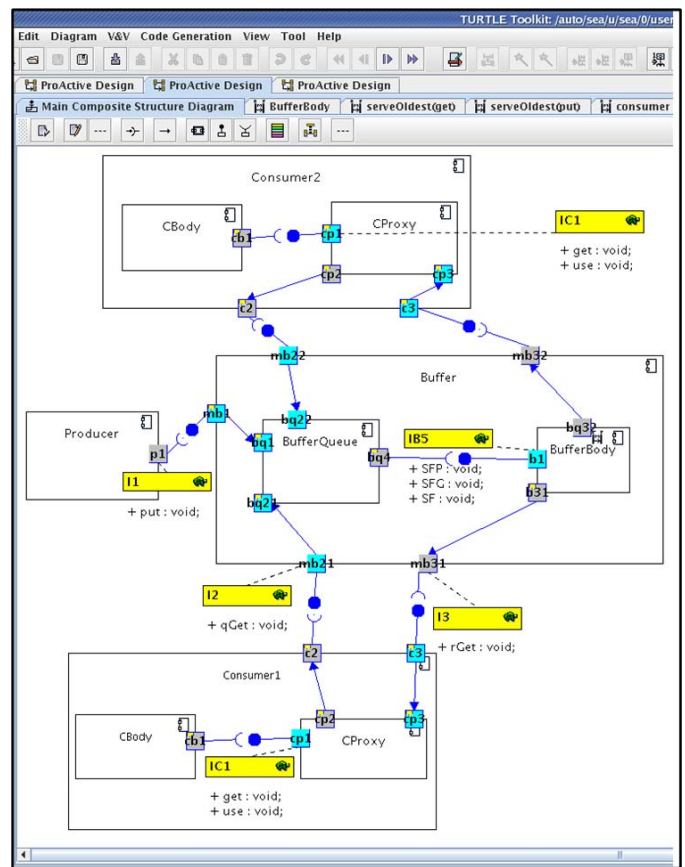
TURTLE Toolkit: /auto/sea/u/sea/0/user

Edit Diagram V&V Code Generation View Tool Help

ProActive Design ProActive Design ProActive Design

Main Composite Structure Diagram BufferBody serveOldest(get) serveOldest(put) consumer

---

---

Consumer2

CBody

cb1

cp1

CProxy

IC1

+ get : void;
+ use : void;

cp2

cp3

c2

c3

mb22

mb32

Buffer

mb1

bq22

bq32

Producer

bq1

BufferQueue

IB5

BufferBody

p1

bq4

b1

I1

+ SFP : void;
+ SFG : void;
+ SF : void;

b31

bq21

+ put : void;

mb21

mb31

I2

I3

+ qGet : void;

+ rGet : void;

c2

c3

Consumer1

cp2

cp3

CBody

cb1

cp1

CProxy

IC1

+ get : void;
+ use : void;